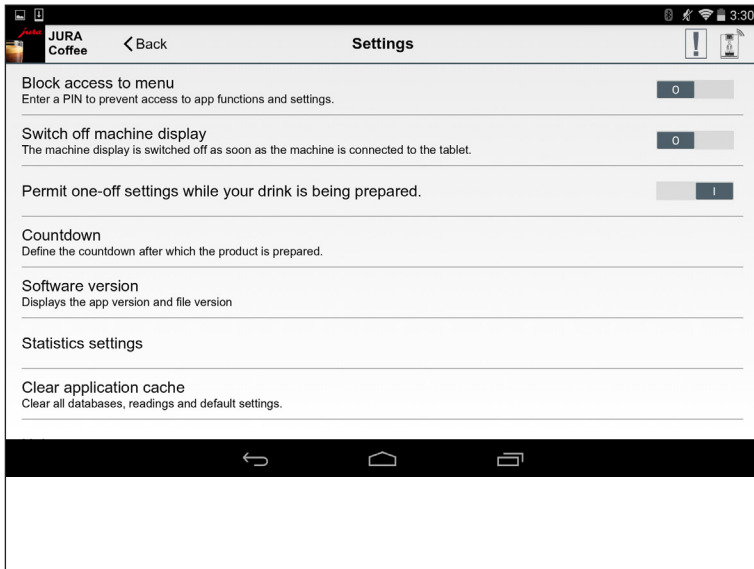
3:30

JURA Coffee

Back

Settings

!

Block access to menu
Enter a PIN to prevent access to app functions and settings.

O

Switch off machine display
The machine display is switched off as soon as the machine is connected to the tablet.

O

Permit one-off settings while your drink is being prepared.

I

Countdown
Define the countdown after which the product is prepared.

Software version
Displays the app version and file version

Statistics settings

Clear application cache
Clear all databases, readings and default settings.

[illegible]